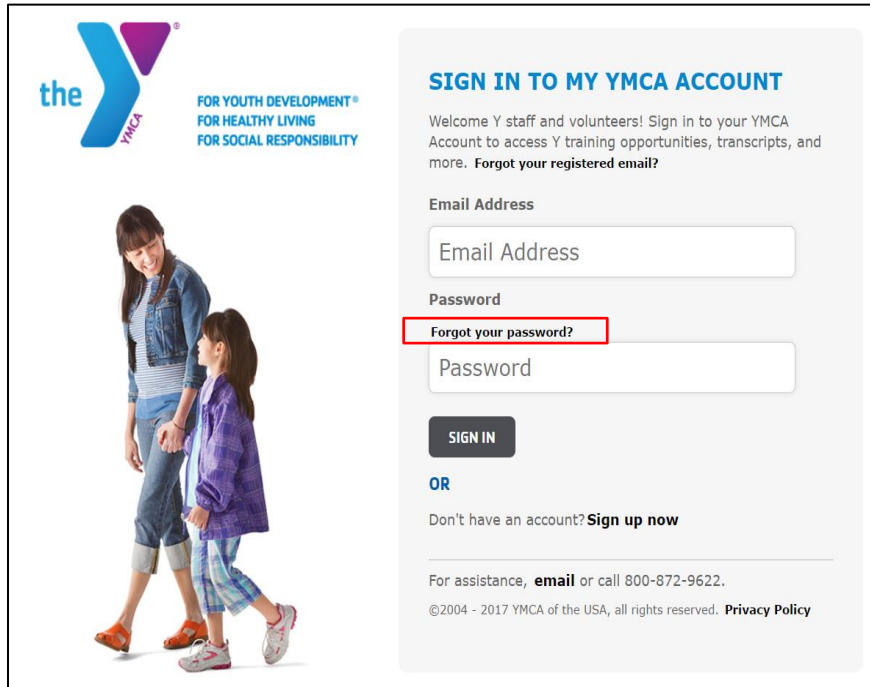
the YMCA ®

FOR YOUTH DEVELOPMENT®
FOR HEALTHY LIVING
FOR SOCIAL RESPONSIBILITY

SIGN IN TO MY YMCA ACCOUNT

Welcome Y staff and volunteers! Sign in to your YMCA Account to access Y training opportunities, transcripts, and more. Forgot your registered email?

Email Address

Email Address

Password

Forgot your password?

Password

SIGN IN

OR

Don't have an account? Sign up now

For assistance, email or call 800-872-9622.

©2004 - 2017 YMCA of the USA, all rights reserved. Privacy Policy